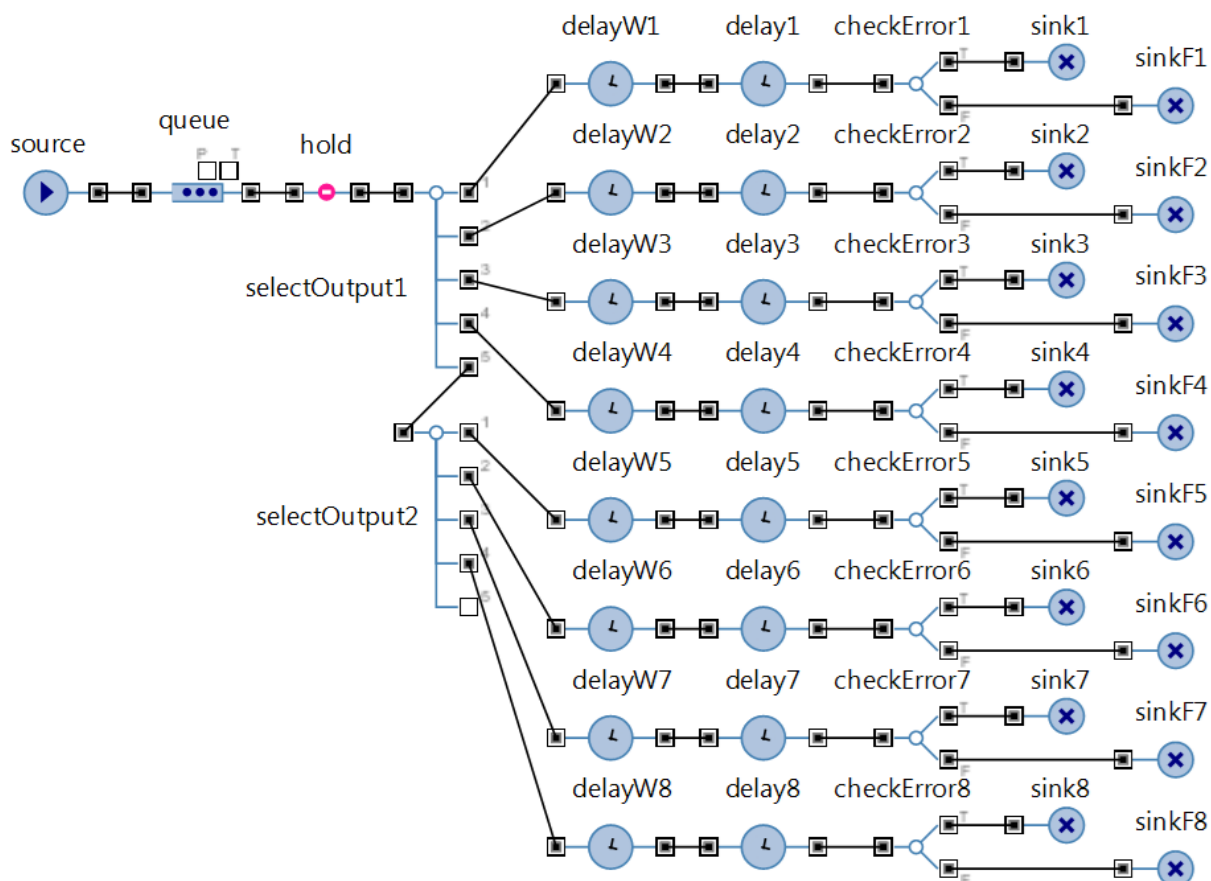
delayW1 delay1 checkError1 sink1 sinkF1

source queue hold

P T

delayW2 delay2 checkError2 sink2 sinkF2

delayW3 delay3 checkError3 sink3 sinkF3

selectOutput1

delayW4 delay4 checkError4 sink4 sinkF4

delayW5 delay5 checkError5 sink5 sinkF5

selectOutput2

delayW6 delay6 checkError6 sink6 sinkF6

delayW7 delay7 checkError7 sink7 sinkF7

delayW8 delay8 checkError8 sink8 sinkF8